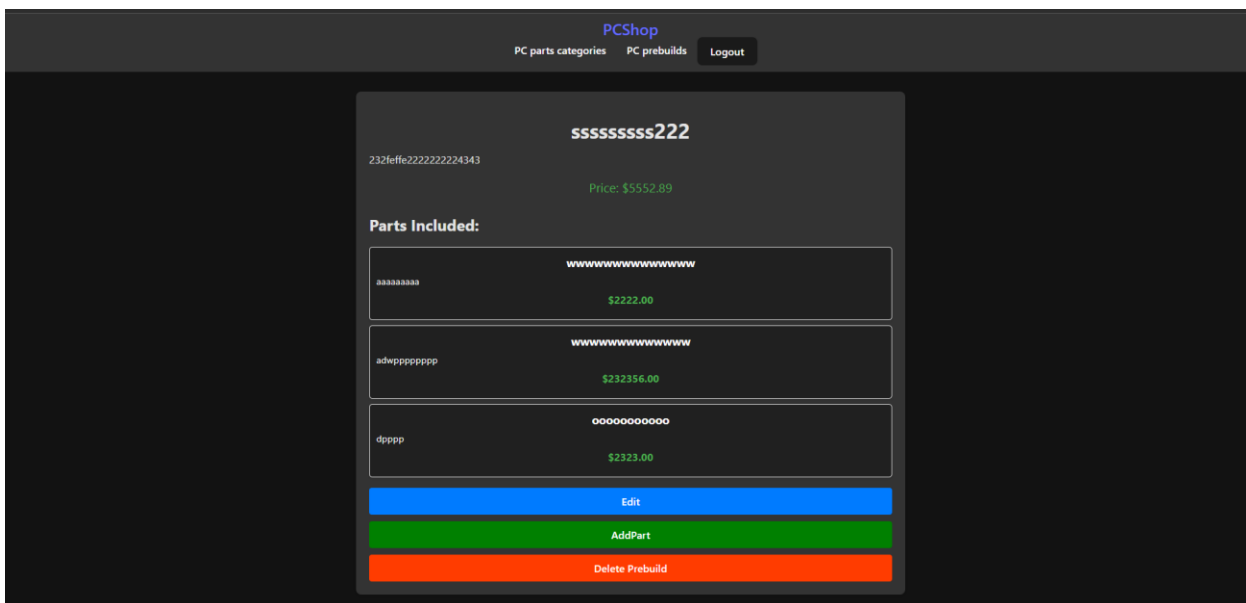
PCShop
PC parts categories PC prebuilds Logout

sssssssss222
232feffe2222222224343
Price: $5552.89

Parts Included:

wwwwwwwwwwwwwww
aaaaaaaaa
$2222.00

wwwwwwwwwwwwww
adwpppppppp
$232356.00

ooooooooooo
dpppp
$2323.00

Edit
AddPart
Delete Prebuild